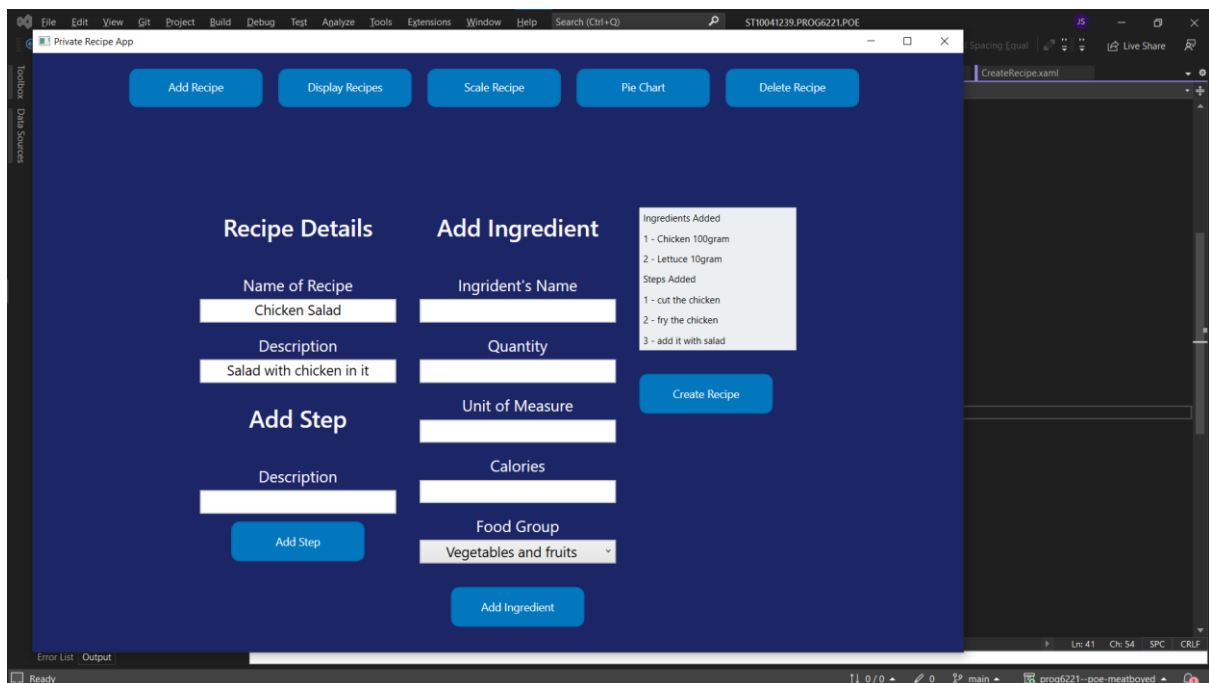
File Edit View Git Project Build Debug Test Analyze Tools Extensions Window Help Search (Ctrl+Q) ST10041239.PROG6221.POE JS

Private Recipe App

Spacing Equal Live Share

Toolbox Data Sources

CreateRecipe.xaml

Add Recipe Display Recipes Scale Recipe Pie Chart Delete Recipe

Recipe Details

Name of Recipe

Chicken Salad

Description

Salad with chicken in it

Add Step

Description

Add Step

Add Ingredient

Ingrident's Name

Quantity

Unit of Measure

Calories

Food Group

Vegetables and fruits

Add Ingredient

Ingredients Added
1 - Chicken 100gram
2 - Lettuce 10gram
Steps Added
1 - cut the chicken
2 - fry the chicken
3 - add it with salad

Create Recipe

Ln: 41 Ch: 54 SPC CRLF

Error List Output

Ready

0 / 0 0 main prog6221--poe-meatboyed